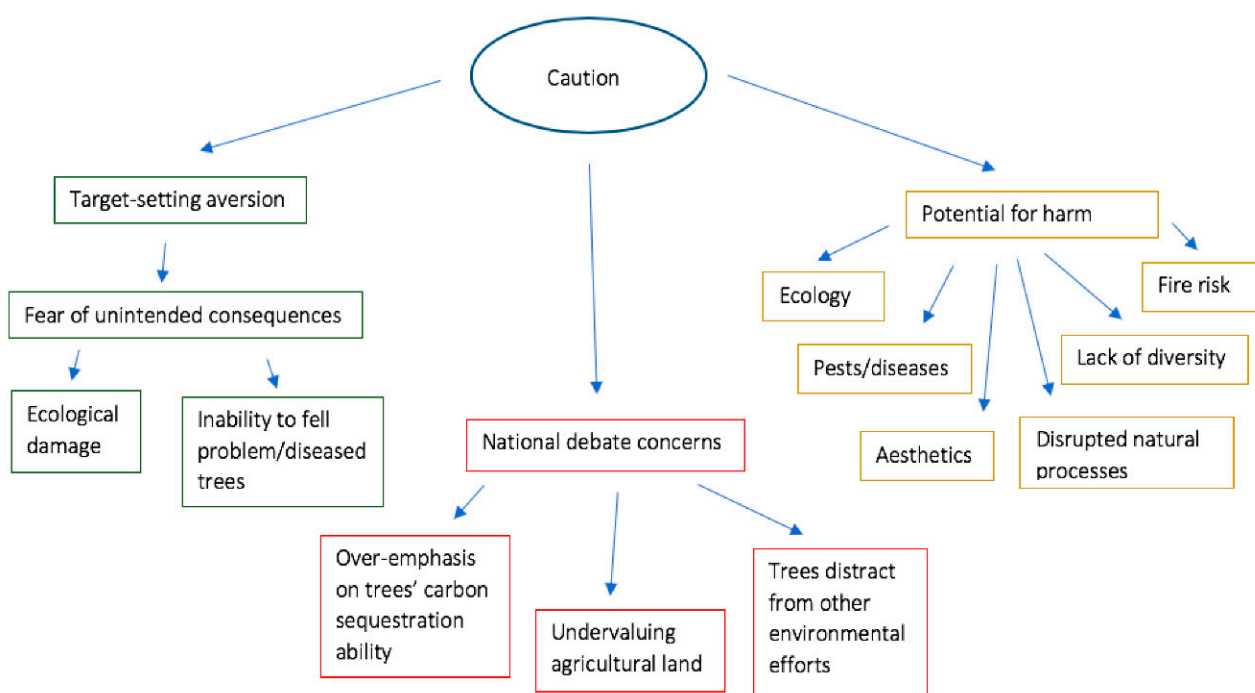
Caution

Target-setting aversion

Fear of unintended consequences

Ecological damage

Inability to fell problem/diseased trees

National debate concerns

Over-emphasis on trees' carbon sequestration ability

Undervaluing agricultural land

Trees distract from other environmental efforts

Potential for harm

Ecology

Fire risk

Pests/diseases

Lack of diversity

Aesthetics

Disrupted natural processes